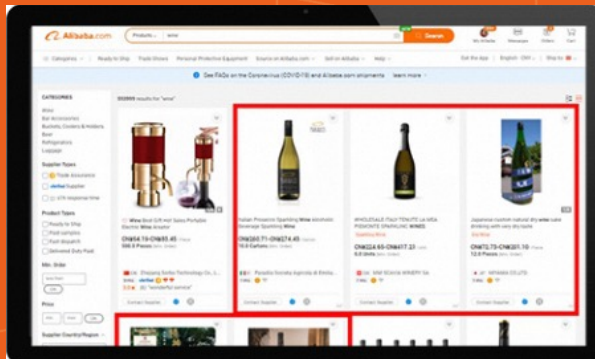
Alibaba.com

Products | wine

Search

My Alibaba | Messages | Orders | Cart

Categories | Ready to Ship | Trade Shows | Personal Protective Equipment | Source on Alibaba.com | Sell on Alibaba | Help

Get the App | English - USD | Ship to

See FAQs on the Coronavirus (COVID-19) and Alibaba.com shipments | learn more

CATEGORIES

Wine
Bar Accessories
Buckets, Coolers & Holders
Beer
Refrigerators
Liqueur

Supplier Types

Trade Assurance
Verified Supplier
1/H response time

Product Types

Ready to Ship
Paid samples
Fast dispatch
Delivered Duty Paid

Min. Order

Price

Supplier Country/Region

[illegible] results for "wine"

Wine Best Gift mini Sales Portable Electric Wine Aerator
CN$4.10-CN$5.45
500.0 Pieces
Zhejiang Sodao Technology Co., Ltd.
"wonderful service"
Contact Supplier

Italian Prosecco Sparkling Wine alcoholic Beverage Sparkling Wine
CN$60.71-CN$74.45
10.0 Cartons
Paradiso Society Agricola & Bottle...
Contact Supplier

WHOLESALE ITALY TENUTE LA VIGA PIEMONTE SPARKLING WINES
Sparkling Wine
CN$24.65-CN$17.21
6.0 Units
SM SCHAU WINERY Sa
Contact Supplier

Japanese custom natural dry wine sake drinking with very dry taste
CN$72.73-CN$81.10
12.0 Pieces
HITAMIN CO.,LTD
Contact Supplier